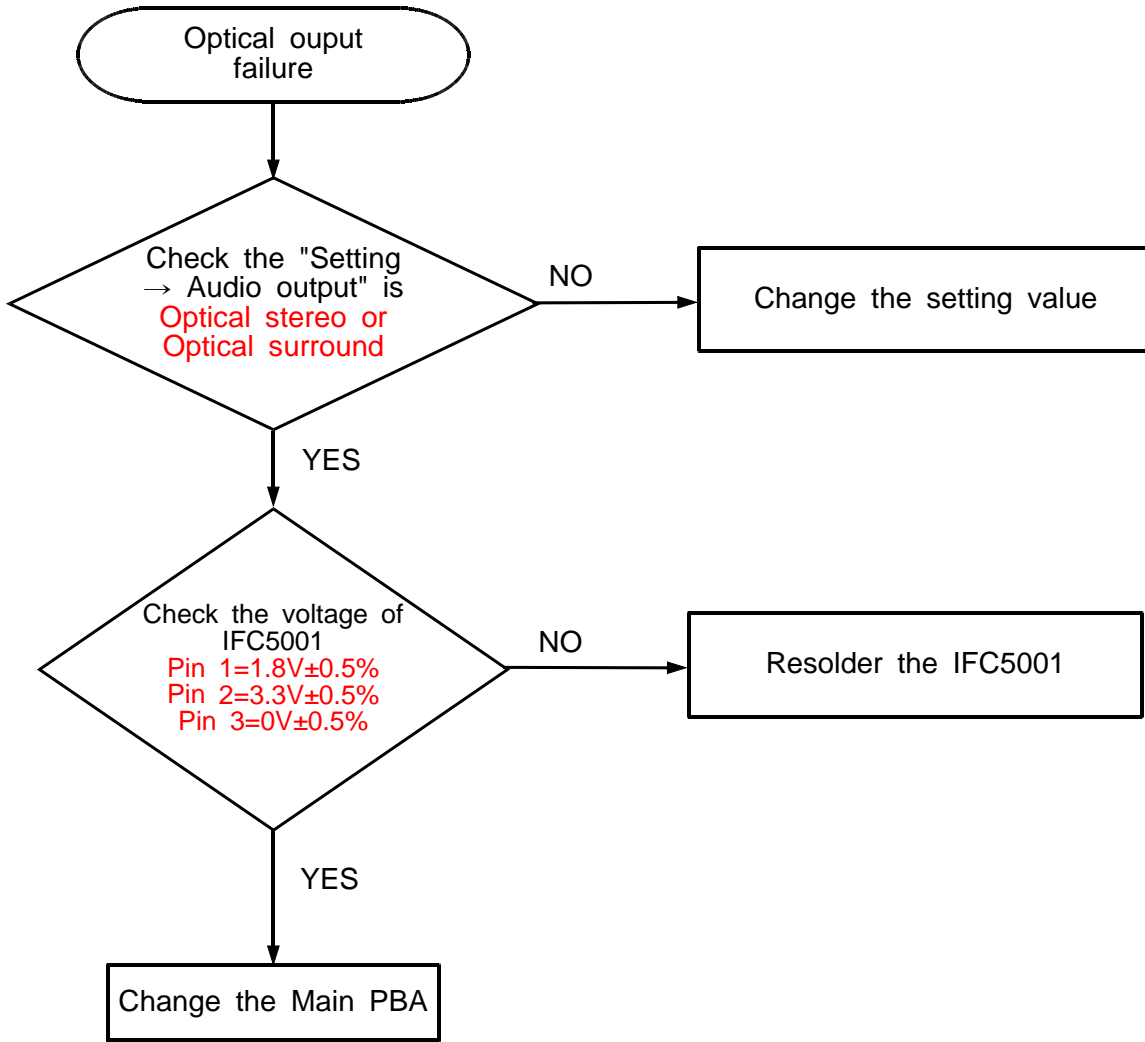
Optical ouput failure

Check the "Setting → Audio output" is Optical stereo or Optical surround

NO

Change the setting value

YES

Check the voltage of IFC5001
Pin 1=1.8V±0.5%
Pin 2=3.3V±0.5%
Pin 3=0V±0.5%

NO

Resolder the IFC5001

YES

Change the Main PBA